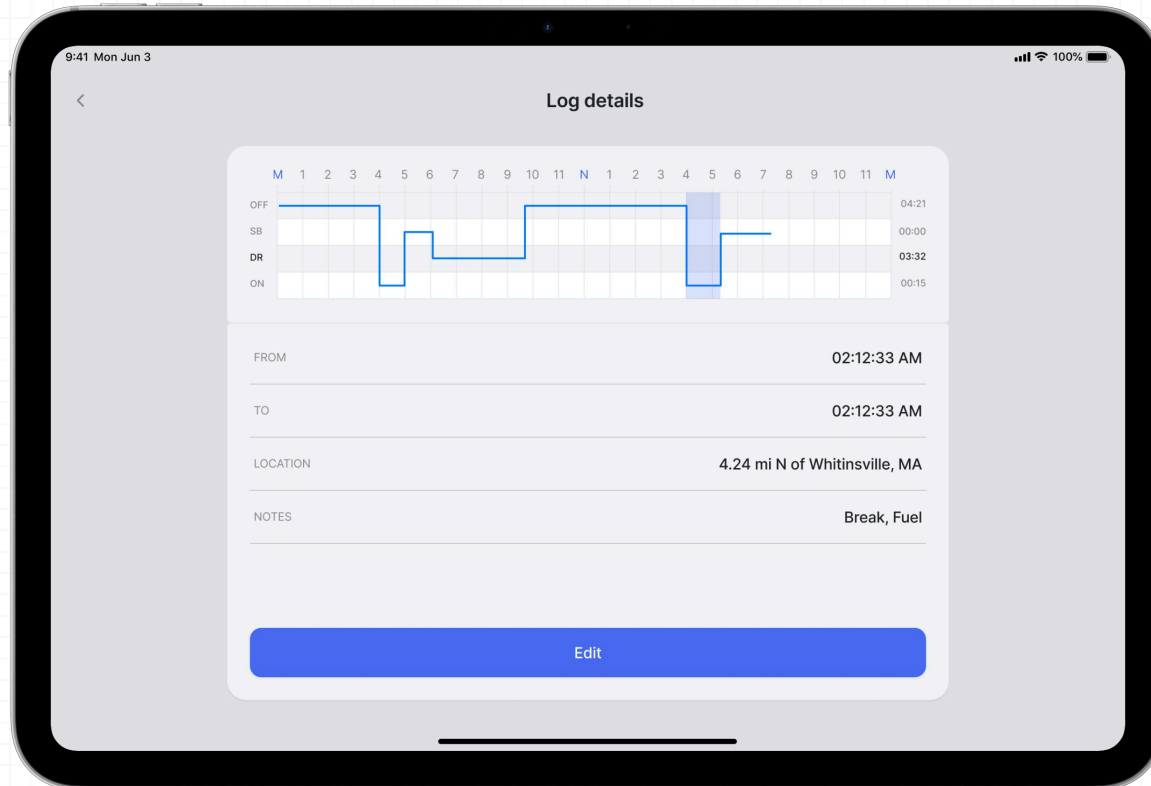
9:41 Mon Jun 3

100%

<

Log details

M 1 2 3 4 5 6 7 8 9 10 11 N 1 2 3 4 5 6 7 8 9 10 11 M

OFF
SB
DR
ON

04:21
00:00
03:32
00:15

FROM 02:12:33 AM

TO 02:12:33 AM

LOCATION 4.24 mi N of Whitinsville, MA

NOTES Break, Fuel

Edit